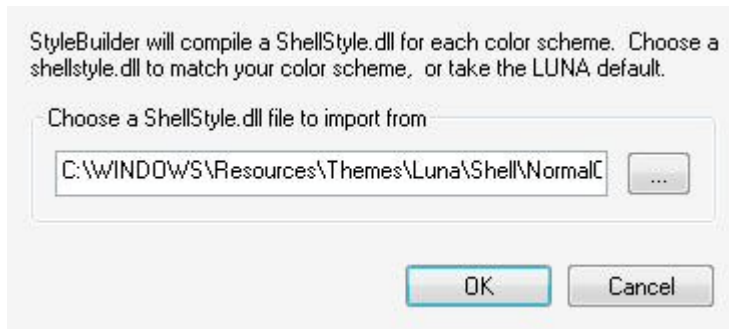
StyleBuilder will compile a ShellStyle.dll for each color scheme. Choose a shellstyle.dll to match your color scheme, or take the LUNA default.

Choose a ShellStyle.dll file to import from

C:\WINDOWS\Resources\Themes\Luna\Shell\NormalC

...

OK

Cancel